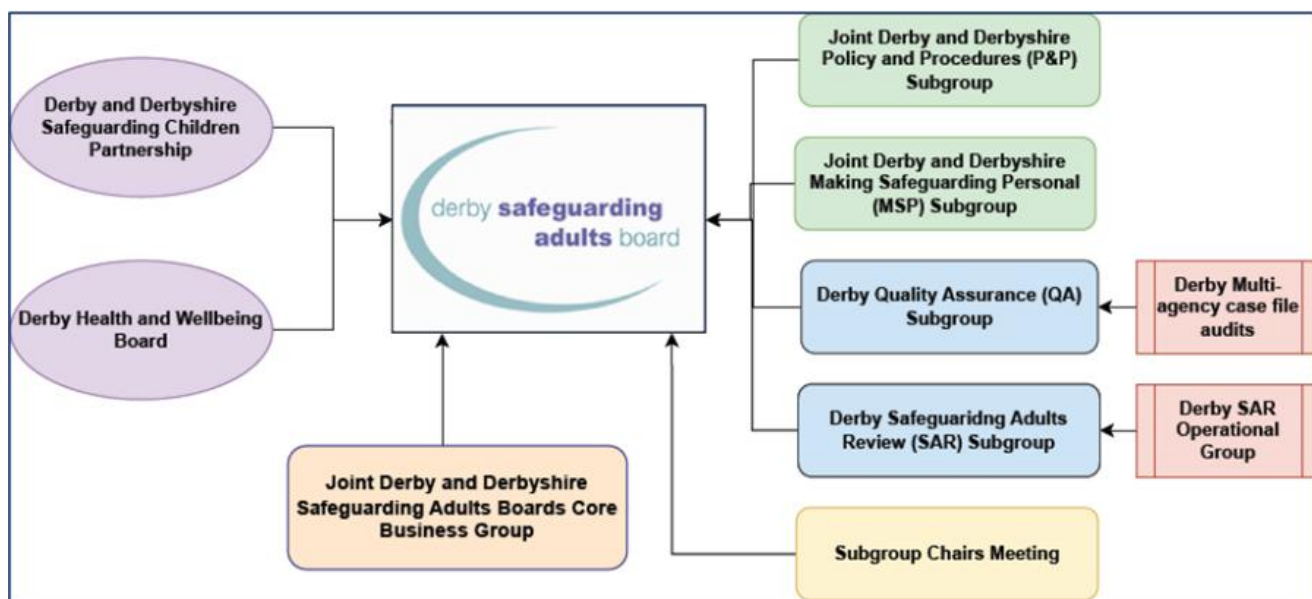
Derby and Derbyshire Safeguarding Children Partnership

Derby Health and Wellbeing Board

derby safeguarding adults board

Joint Derby and Derbyshire Policy and Procedures (P&P) Subgroup

Joint Derby and Derbyshire Making Safeguarding Personal (MSP) Subgroup

Derby Quality Assurance (QA) Subgroup

Derby Multi-agency case file audits

Derby Safeguaridng Adults Review (SAR) Subgroup

Derby SAR Operational Group

Joint Derby and Derbyshire Safeguarding Adults Boards Core Business Group

Subgroup Chairs Meeting